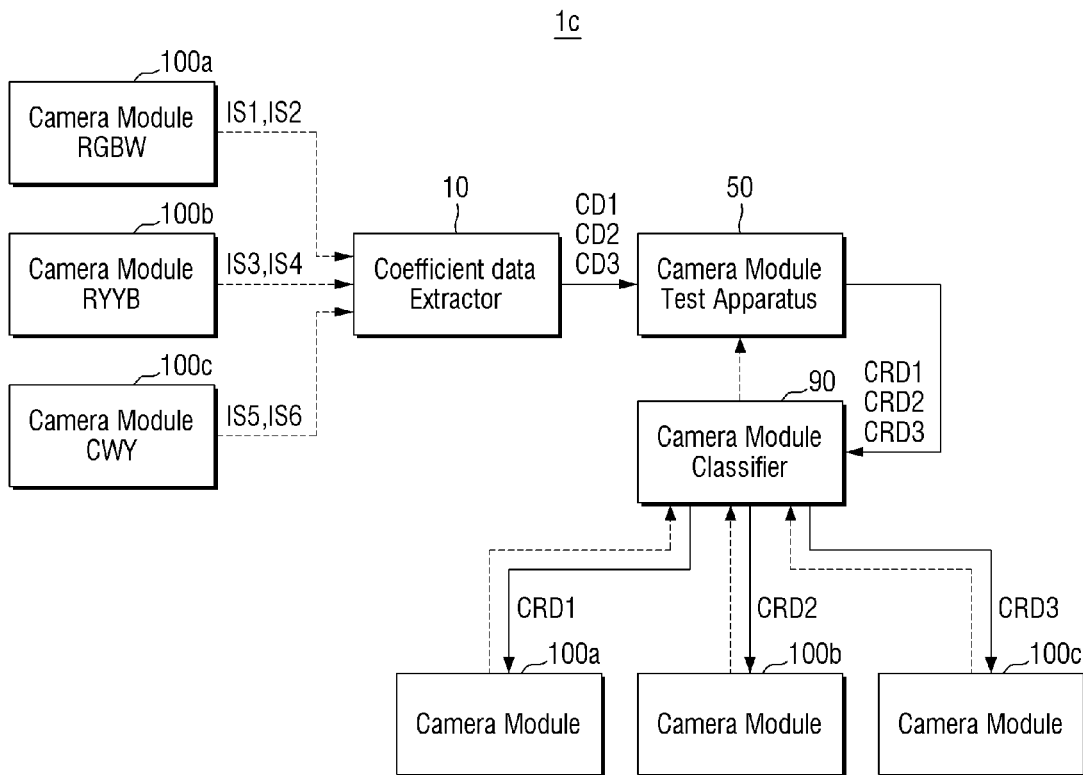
1c

100a
Camera Module
RGBW

IS1,IS2

100b
Camera Module
RYYB

IS3,IS4

100c
Camera Module
CWY

IS5,IS6

10
Coefficient data
Extractor

CD1
CD2
CD3

50
Camera Module
Test Apparatus

CRD1
CRD2
CRD3

90
Camera Module
Classifier

CRD1

CRD2

CRD3

100a
Camera Module

100b
Camera Module

100c
Camera Module